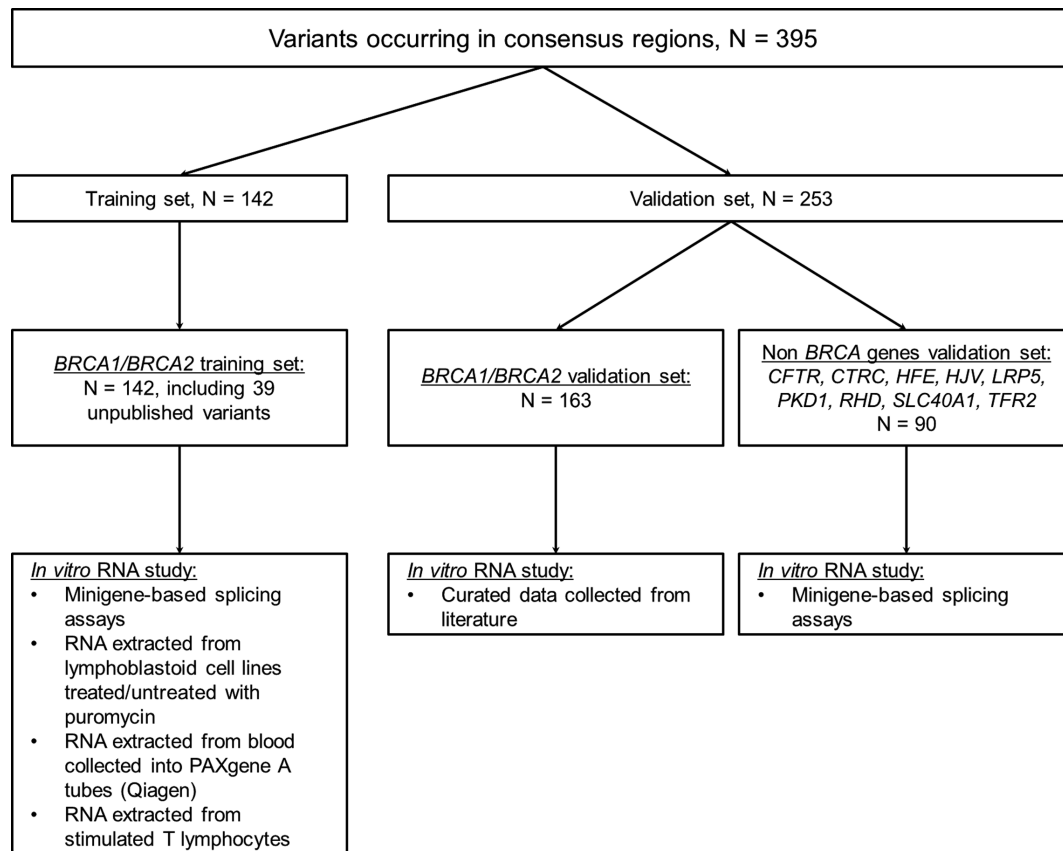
Variants occurring in consensus regions, N = 395

Training set, N = 142

Validation set, N = 253

BRCA1/BRCA2 training set: N = 142, including 39 unpublished variants

BRCA1/BRCA2 validation set: N = 163

Non BRCA genes validation set: CFTR, CTRC, HFE, HJV, LRP5, PKD1, RHD, SLC40A1, TFR2 N = 90

In vitro RNA study:
• Minigene-based splicing assays
• RNA extracted from lymphoblastoid cell lines treated/untreated with puromycin
• RNA extracted from blood collected into PAXgene A tubes (Qiagen)
• RNA extracted from stimulated T lymphocytes

In vitro RNA study:
• Curated data collected from literature

In vitro RNA study:
• Minigene-based splicing assays